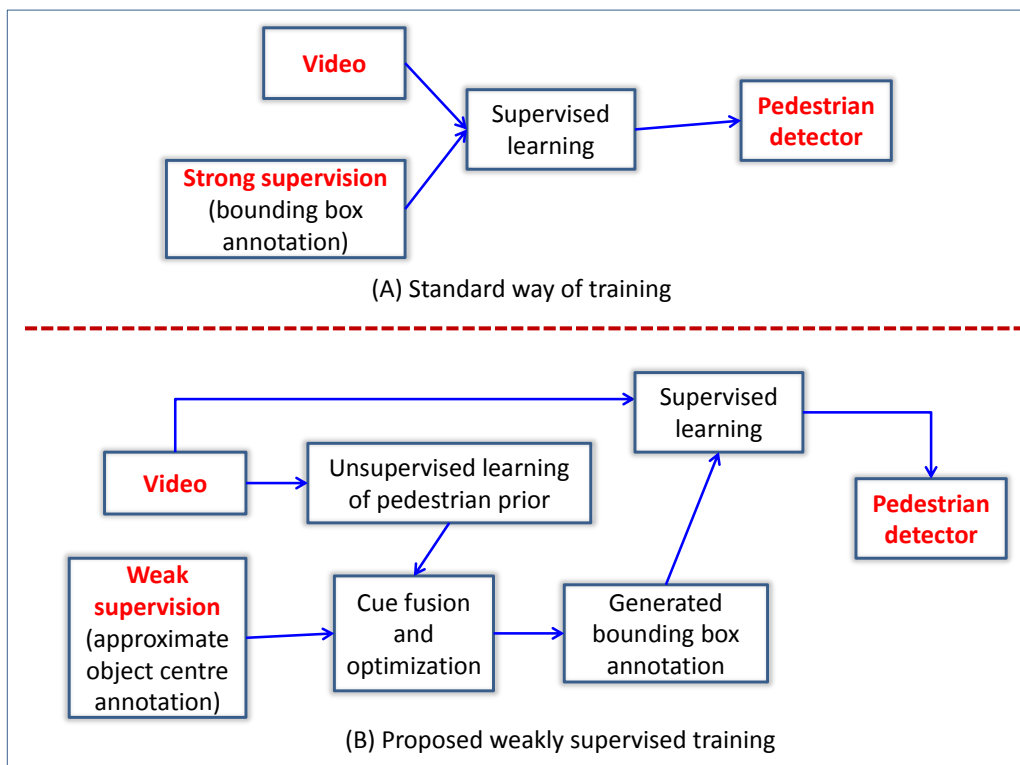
Video

Supervised learning

Pedestrian detector

Strong supervision (bounding box annotation)

(A) Standard way of training

Supervised learning

Video

Unsupervised learning of pedestrian prior

Pedestrian detector

Weak supervision (approximate object centre annotation)

Cue fusion and optimization

Generated bounding box annotation

(B) Proposed weakly supervised training